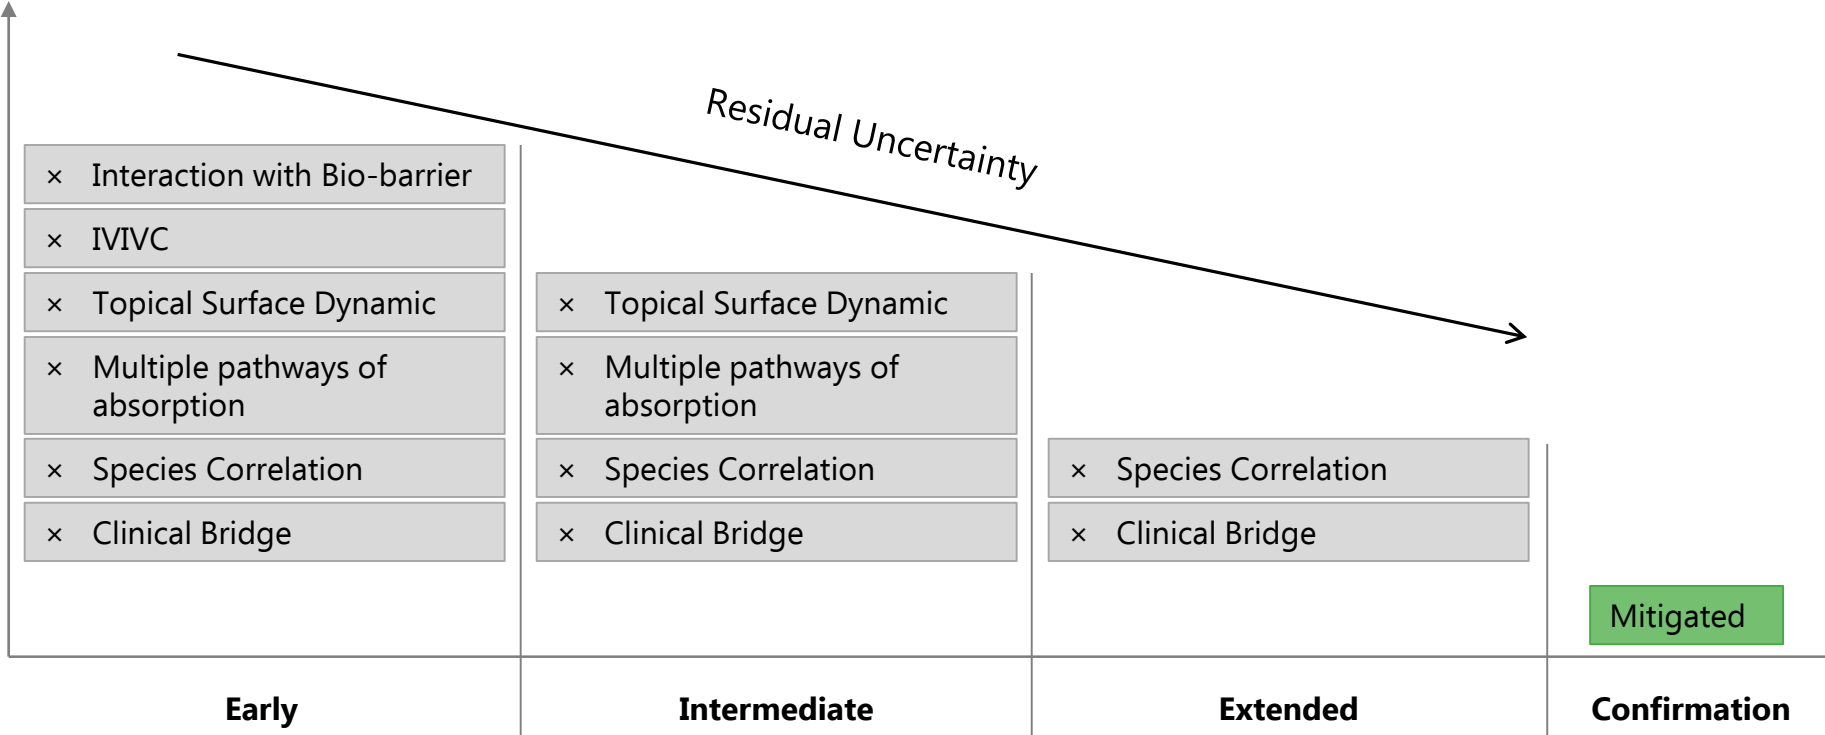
Residual Uncertainty

× Interaction with Bio-barrier
× IVIVC
× Topical Surface Dynamic
× Multiple pathways of absorption
× Species Correlation
× Clinical Bridge

× Topical Surface Dynamic
× Multiple pathways of absorption
× Species Correlation
× Clinical Bridge

× Species Correlation
× Clinical Bridge

Mitigated

Early
Intermediate
Extended
Confirmation